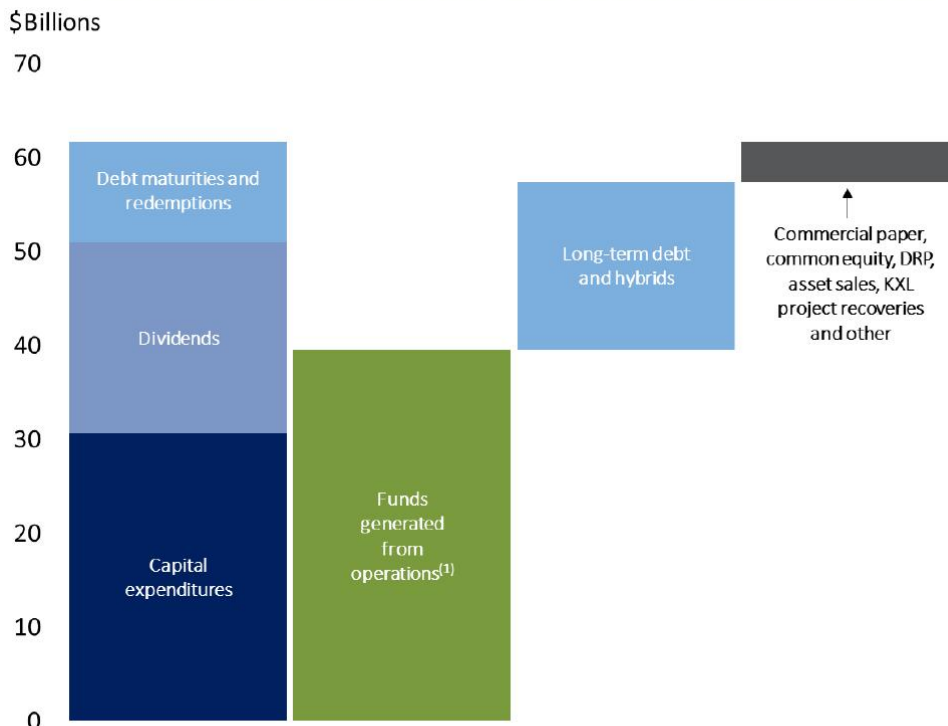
$Billions

70

60

50

40

30

20

10

0

Debt maturities and redemptions

Dividends

Capital expenditures

Funds generated from operations$^{(1)}$

Long-term debt and hybrids

Commercial paper, common equity, DRP, asset sales, KXL project recoveries and other